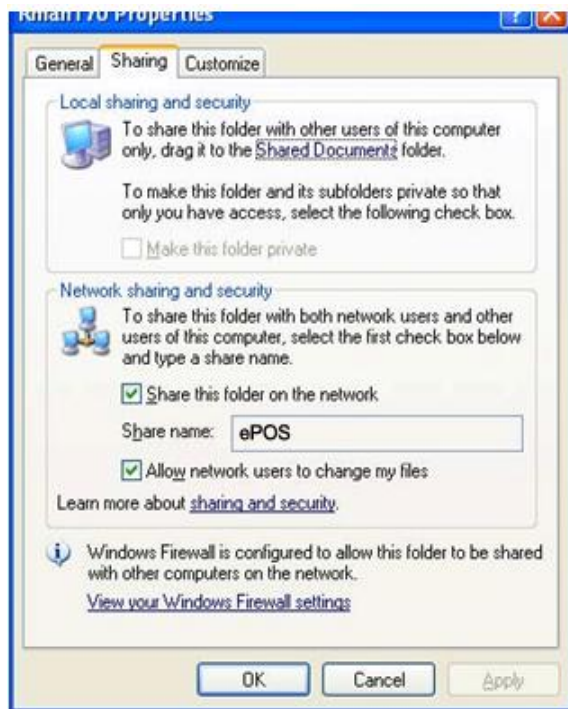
Khan I 70 Properties

General | Sharing | Customize

Local sharing and security

To share this folder with other users of this computer only, drag it to the Shared Documents folder.

To make this folder and its subfolders private so that only you have access, select the following check box.

Make this folder private

Network sharing and security

To share this folder with both network users and other users of this computer, select the first check box below and type a share name.

Share this folder on the network

Share name: ePOS

Allow network users to change my files

Learn more about sharing and security.

Windows Firewall is configured to allow this folder to be shared with other computers on the network.

View your Windows Firewall settings

OK | Cancel | Apply